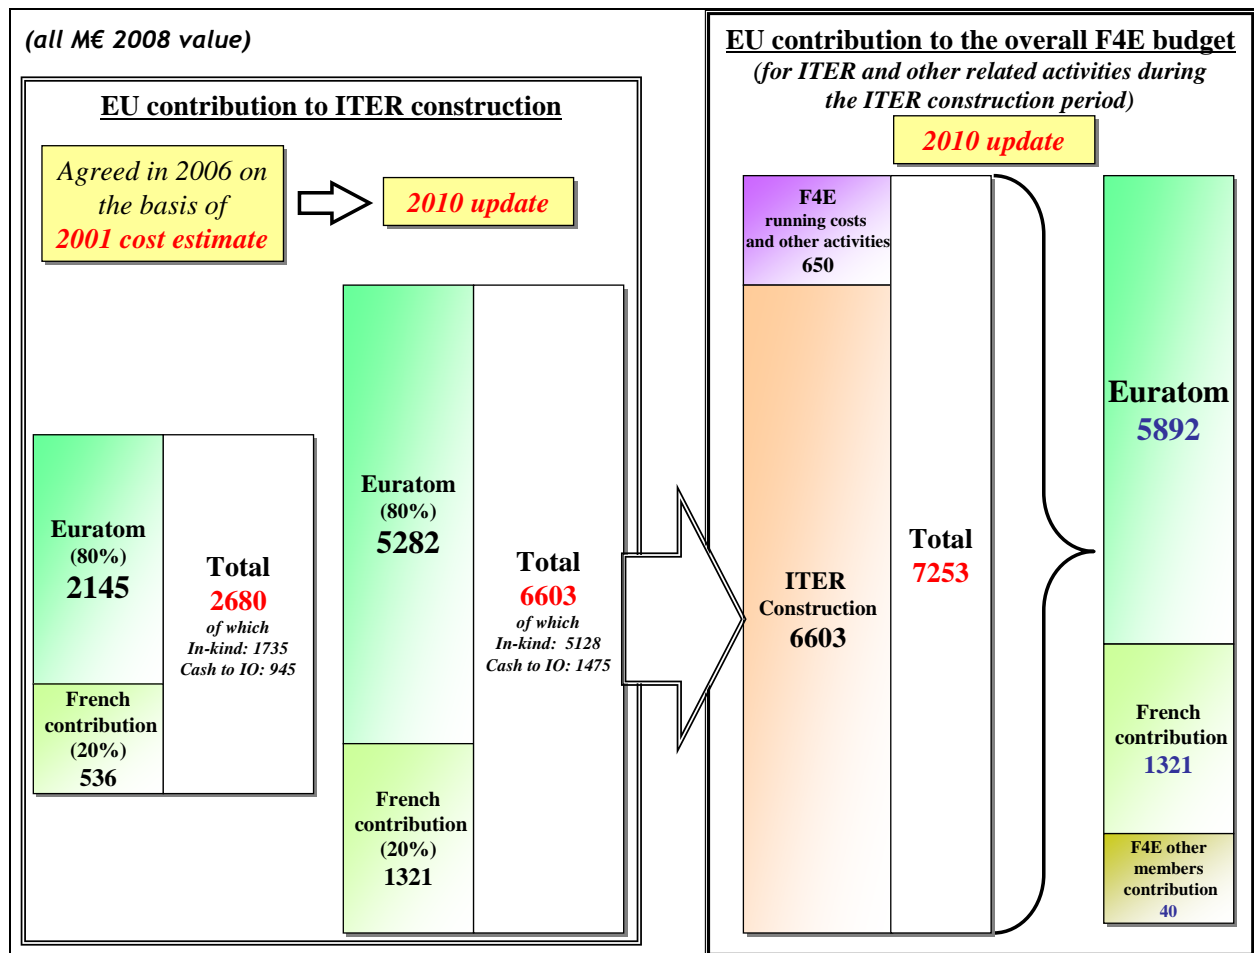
(all M€ 2008 value)

EU contribution to ITER construction

Agreed in 2006 on the basis of 2001 cost estimate

2010 update

Euratom (80%) 2145

French contribution (20%) 536

Total 2680 of which In-kind: 1735 Cash to IO: 945

Euratom (80%) 5282

French contribution (20%) 1321

Total 6603 of which In-kind: 5128 Cash to IO: 1475

EU contribution to the overall F4E budget
(for ITER and other related activities during the ITER construction period)

2010 update

F4E running costs and other activities 650

ITER Construction 6603

Total 7253

Euratom 5892

French contribution 1321

F4E other members contribution 40